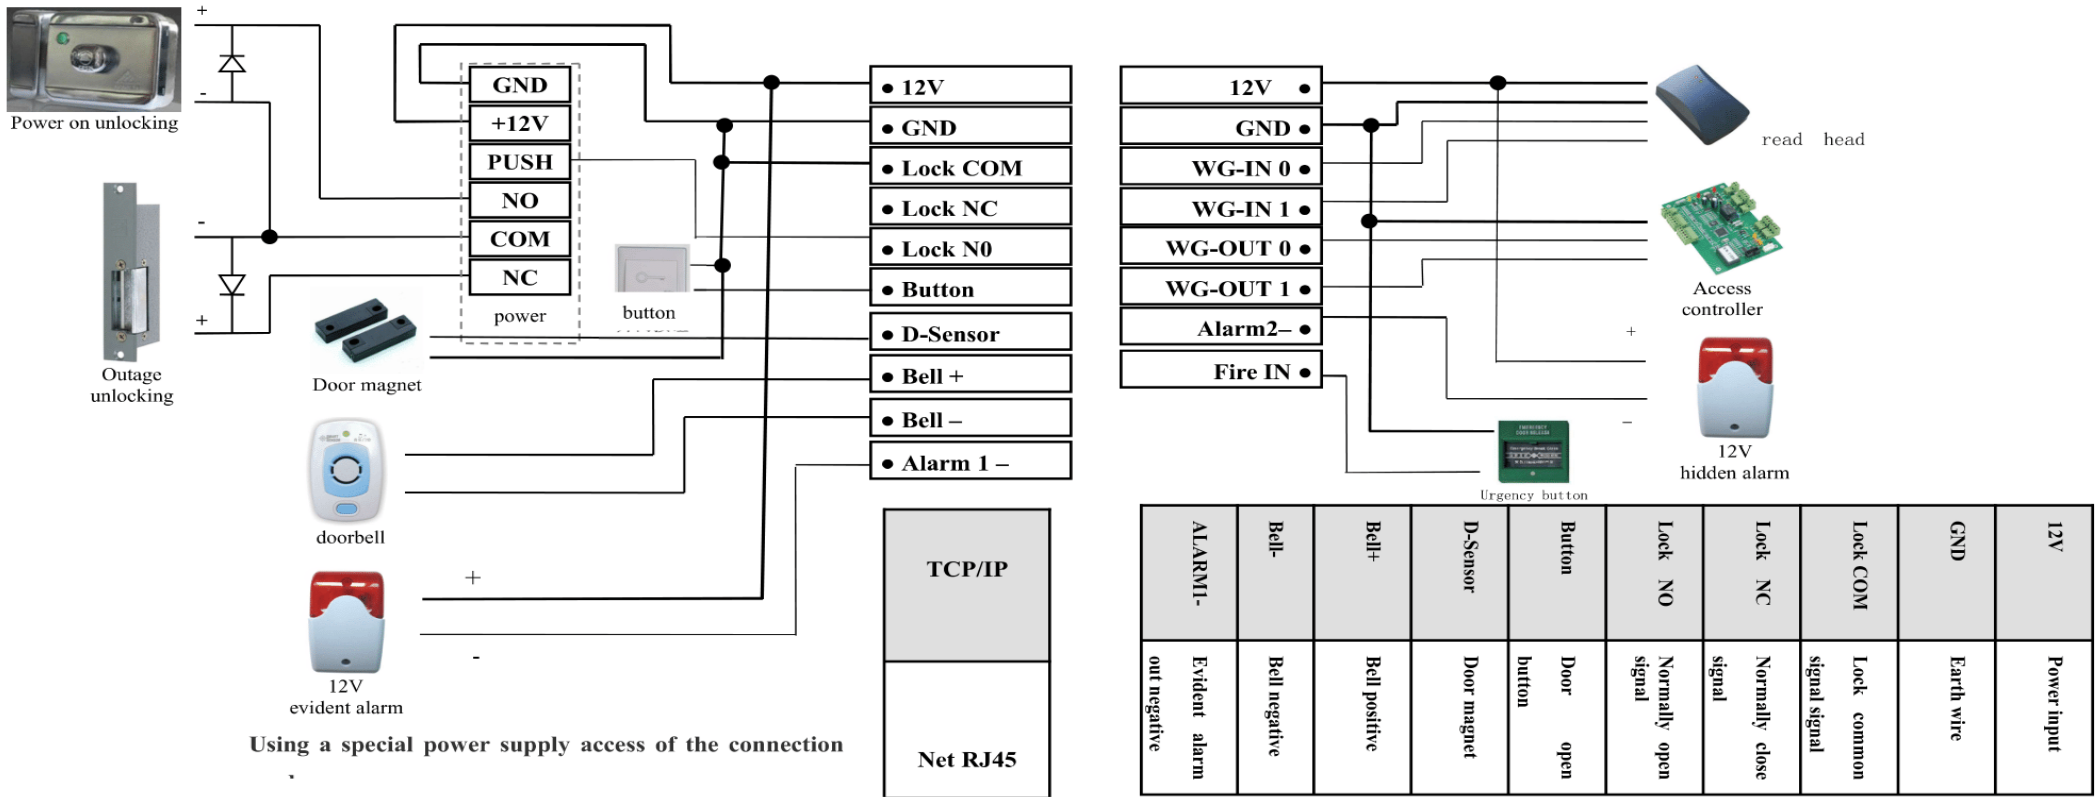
Power on unlocking

+

-

-

+

Outage unlocking

GND
+12V
PUSH
NO
COM
NC
power

button

Door magnet

doorbell

12V evident alarm

+

-

Using a special power supply access of the connection

● 12V
● GND
● Lock COM
● Lock NC
● Lock N0
● Button
● D-Sensor
● Bell +
● Bell –
● Alarm 1 –

| TCP/IP |
|---|
| Net RJ45 |

12V ●
GND ●
WG-IN 0 ●
WG-IN 1 ●
WG-OUT 0 ●
WG-OUT 1 ●
Alarm2– ●
Fire IN ●

read head

Access controller

+

-

12V hidden alarm

Urgency button

| ALARM1- | Bell- | Bell+ | D-Sensor | Button | Lock NO | Lock NC | Lock COM | GND | 12V |
|---|---|---|---|---|---|---|---|---|---|
| Evident alarm out negative | Bell negative | Bell positive | Door magnet | Door open button | Normally open signal | Normally close signal | Lock common signal signal | Earth wire | Power input |